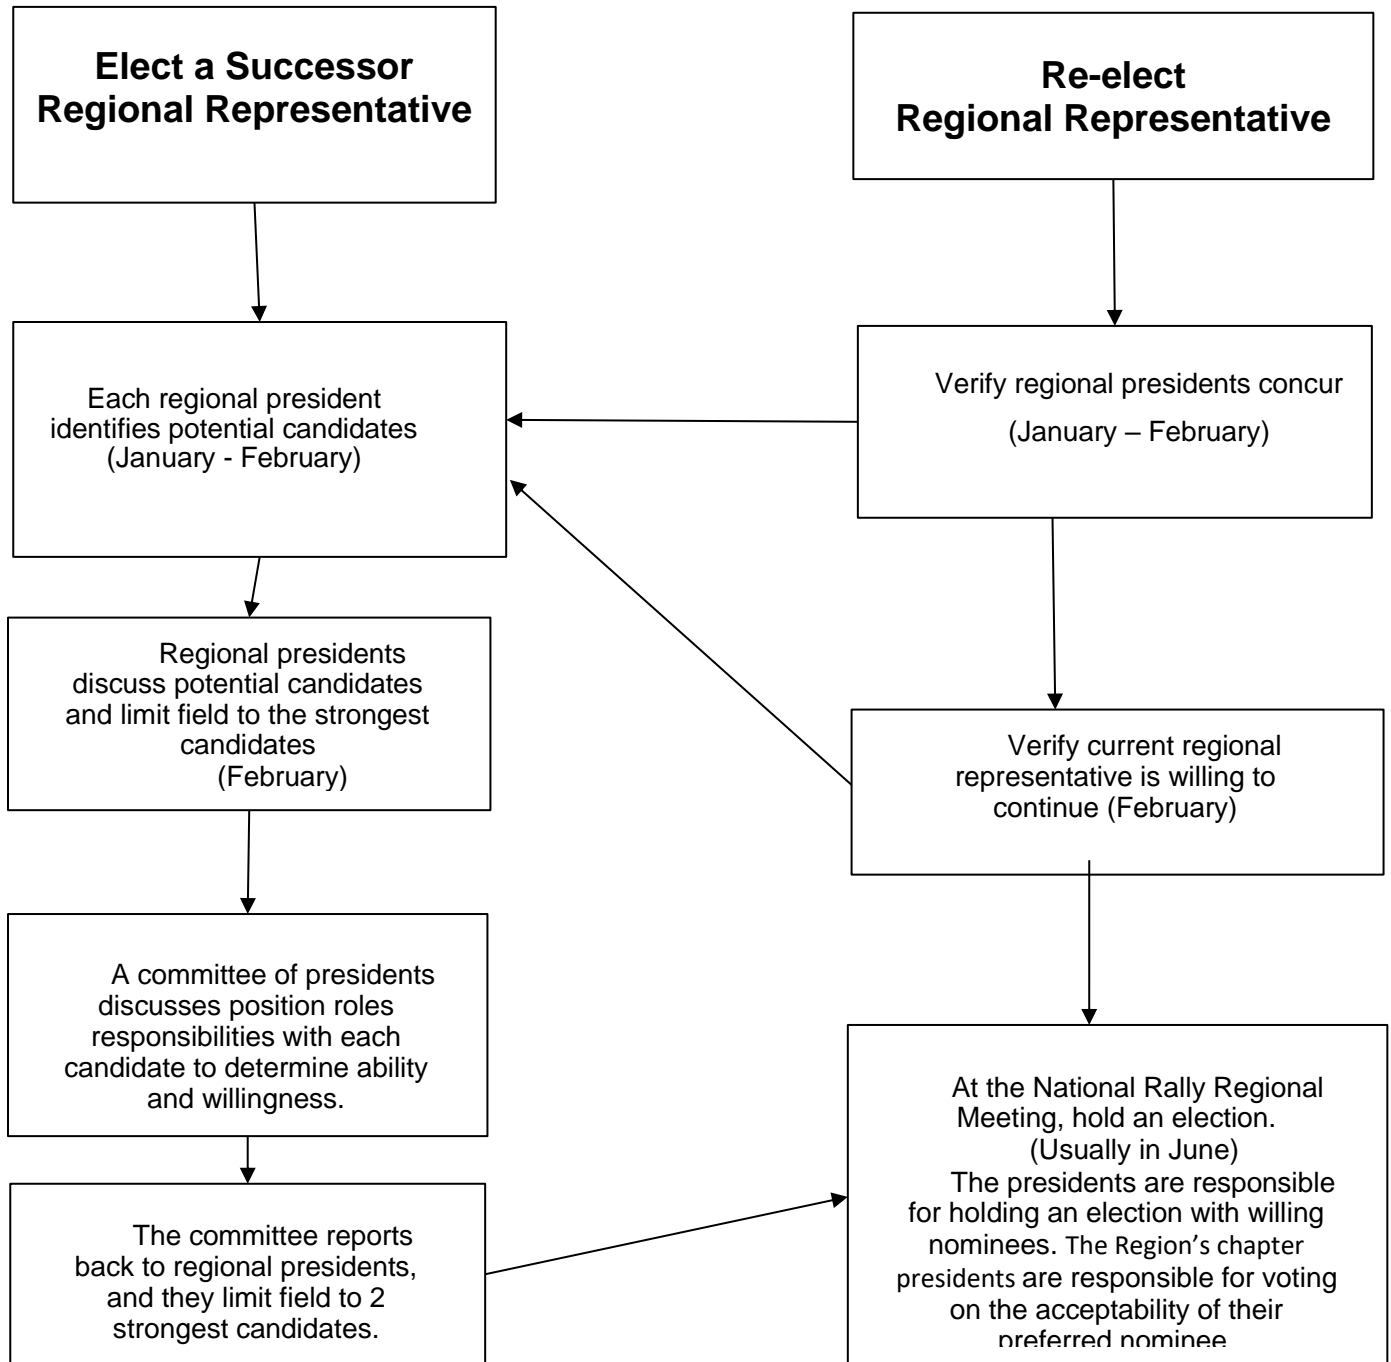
Elect a Successor Regional Representative

Re-elect Regional Representative

Each regional president identifies potential candidates (January - February)

Verify regional presidents concur (January – February)

Regional presidents discuss potential candidates and limit field to the strongest candidates (February)

Verify current regional representative is willing to continue (February)

A committee of presidents discusses position roles responsibilities with each candidate to determine ability and willingness.

At the National Rally Regional Meeting, hold an election. (Usually in June) The presidents are responsible for holding an election with willing nominees. The Region's chapter presidents are responsible for voting on the acceptability of their preferred nominee.

The committee reports back to regional presidents, and they limit field to 2 strongest candidates.